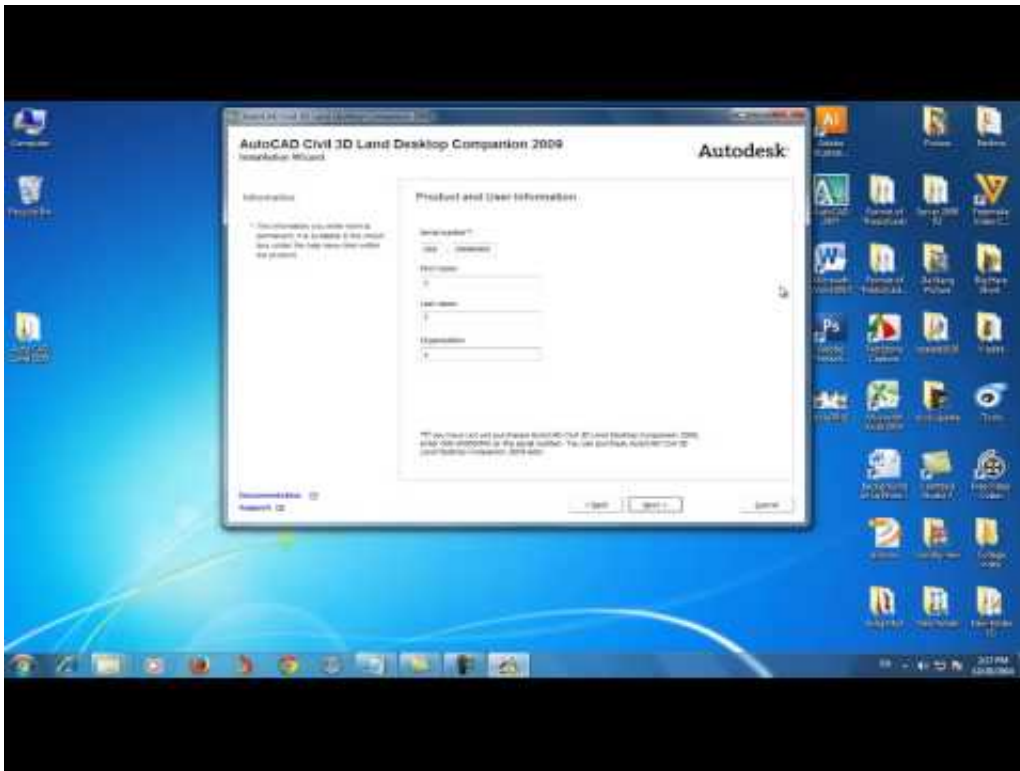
AutoCAD Civil 3D Land Desktop Companion 2009
Installation Wizard

Autodesk

Information

Product and User Information

Serial number:*

First name:

Last name:

Organization:

Documentation
Support

< Back

Next >

Cancel

Computer

Recycle Bin

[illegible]